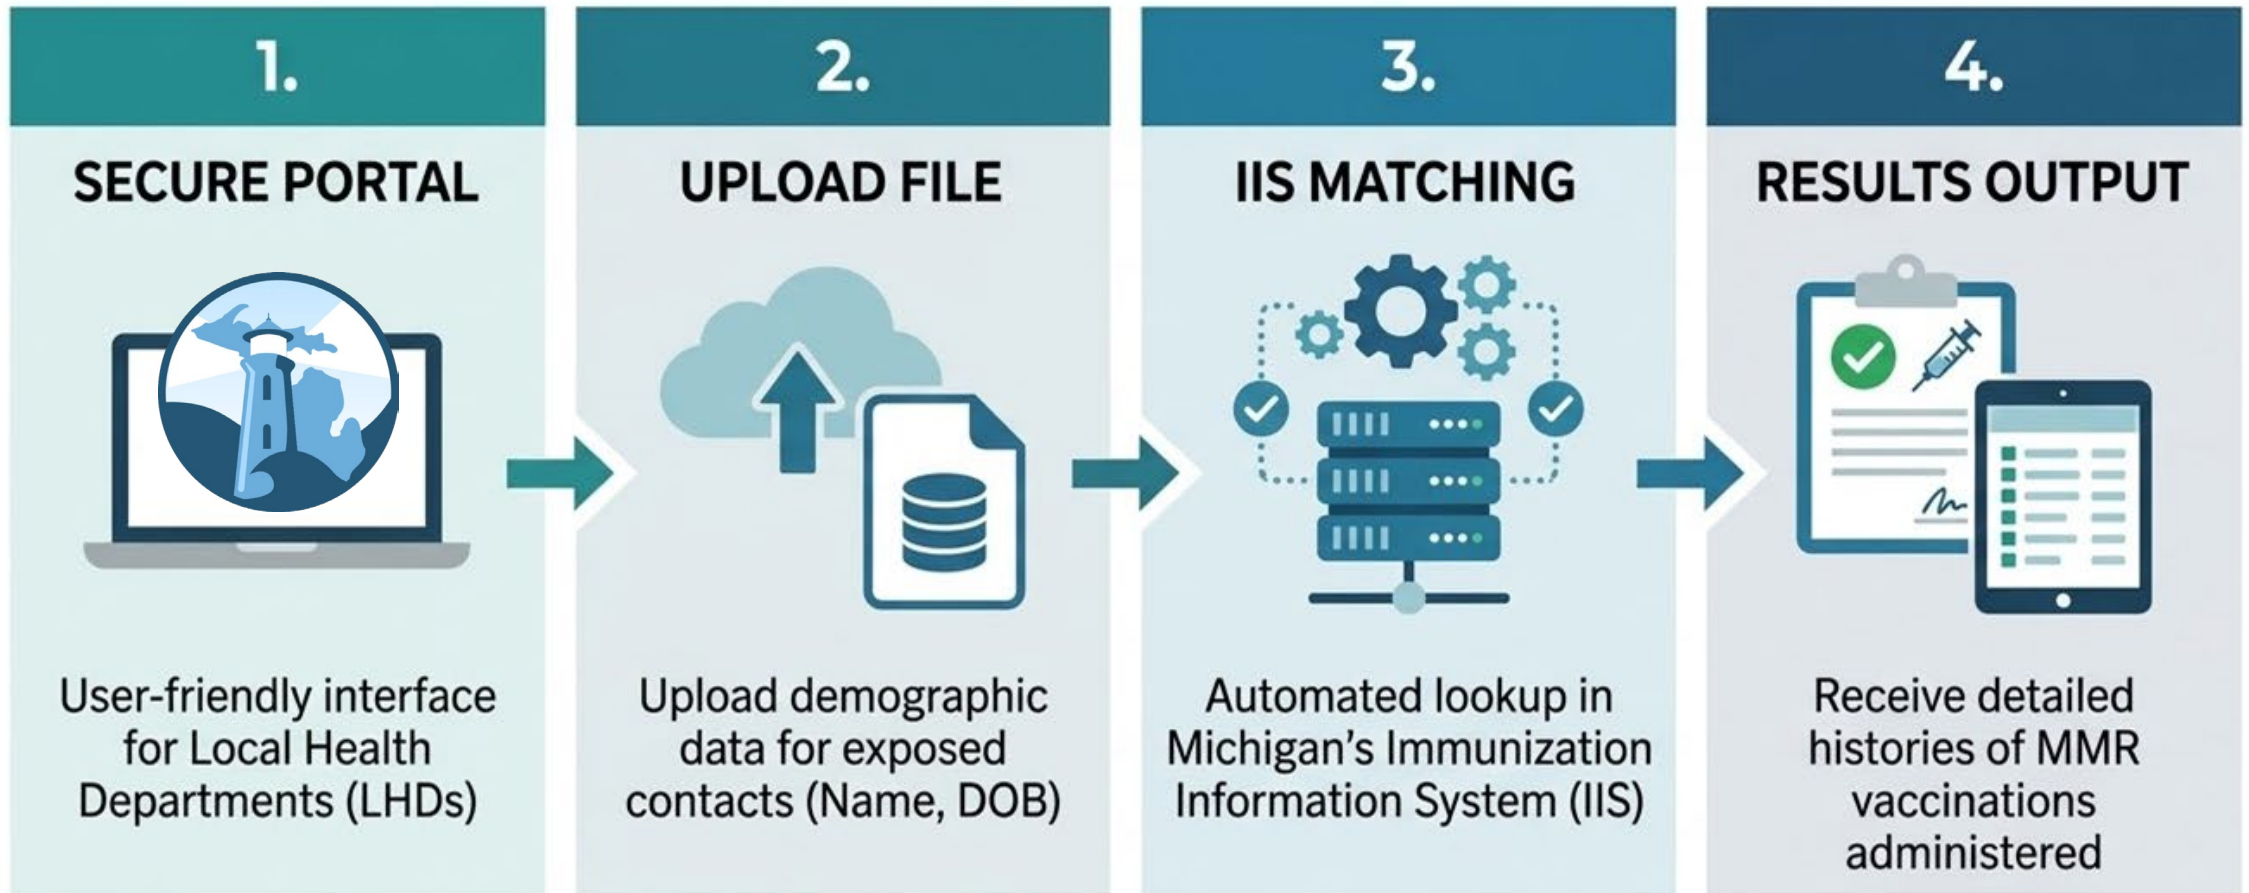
1.

SECURE PORTAL

User-friendly interface for Local Health Departments (LHDs)

2.

UPLOAD FILE

Upload demographic data for exposed contacts (Name, DOB)

3.

IIS MATCHING

Automated lookup in Michigan's Immunization Information System (IIS)

4.

RESULTS OUTPUT

Receive detailed histories of MMR vaccinations administered